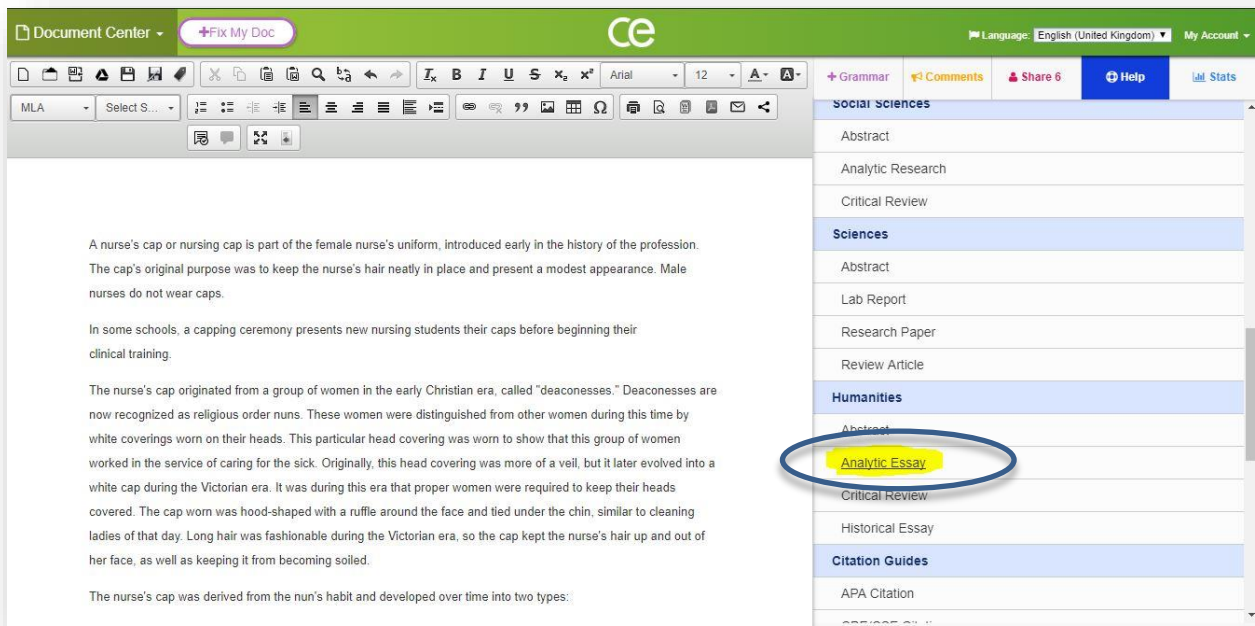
Document Center
+Fix My Doc
ce
Language: English (United Kingdom)
My Account

Arial
12
MLA
Select S...

+ Grammar
Comments
Share 6
Help
Stats

Social Sciences
Abstract
Analytic Research
Critical Review
Sciences
Abstract
Lab Report
Research Paper
Review Article
Humanities
Abstract
Analytic Essay
Critical Review
Historical Essay
Citation Guides
APA Citation
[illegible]

A nurse's cap or nursing cap is part of the female nurse's uniform, introduced early in the history of the profession. The cap's original purpose was to keep the nurse's hair neatly in place and present a modest appearance. Male nurses do not wear caps.

In some schools, a capping ceremony presents new nursing students their caps before beginning their clinical training.

The nurse's cap originated from a group of women in the early Christian era, called "deaconesses." Deaconesses are now recognized as religious order nuns. These women were distinguished from other women during this time by white coverings worn on their heads. This particular head covering was worn to show that this group of women worked in the service of caring for the sick. Originally, this head covering was more of a veil, but it later evolved into a white cap during the Victorian era. It was during this era that proper women were required to keep their heads covered. The cap worn was hood-shaped with a ruffle around the face and tied under the chin, similar to cleaning ladies of that day. Long hair was fashionable during the Victorian era, so the cap kept the nurse's hair up and out of her face, as well as keeping it from becoming soiled.

The nurse's cap was derived from the nun's habit and developed over time into two types: